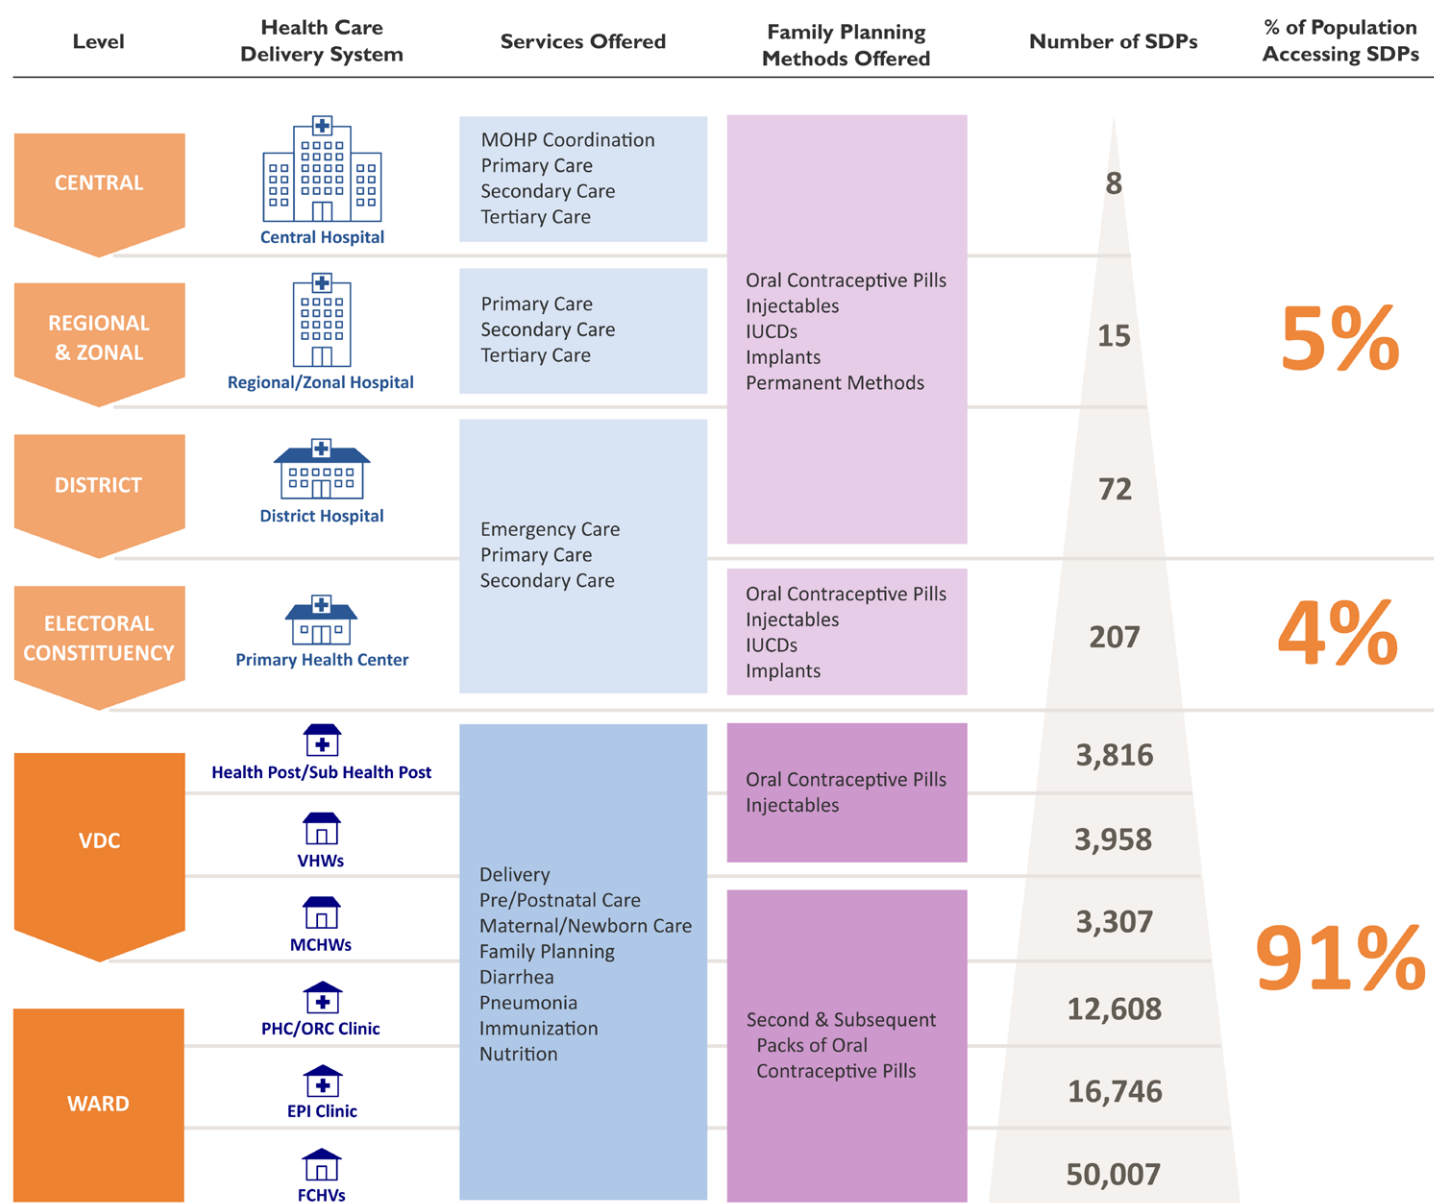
| Level | Health Care Delivery System | Services Offered | Family Planning Methods Offered | Number of SDPs | % of Population Accessing SDPs |
|---|---|---|---|---|---|
| CENTRAL | Central Hospital | MOHP Coordination Primary Care Secondary Care Tertiary Care | Oral Contraceptive Pills Injectables IUCDs Implants Permanent Methods | 8 | 5% |
| REGIONAL & ZONAL | Regional/Zonal Hospital | Primary Care Secondary Care Tertiary Care | | 15 | |
| DISTRICT | District Hospital | Emergency Care Primary Care Secondary Care | | 72 | |
| ELECTORAL CONSTITUENCY | Primary Health Center | | Oral Contraceptive Pills Injectables IUCDs Implants | 207 | 4% |
| VDC | Health Post/Sub Health Post | Delivery Pre/Postnatal Care Maternal/Newborn Care Family Planning Diarrhea Pneumonia Immunization Nutrition | Oral Contraceptive Pills Injectables | 3,816 | 91% |
| | VHWs | | | 3,958 | |
| | MCHWs | | Second & Subsequent Packs of Oral Contraceptive Pills | 3,307 | |
| WARD | PHC/ORC Clinic | | | 12,608 | |
| | EPI Clinic | | | 16,746 | |
| | FCHVs | | | 50,007 | |